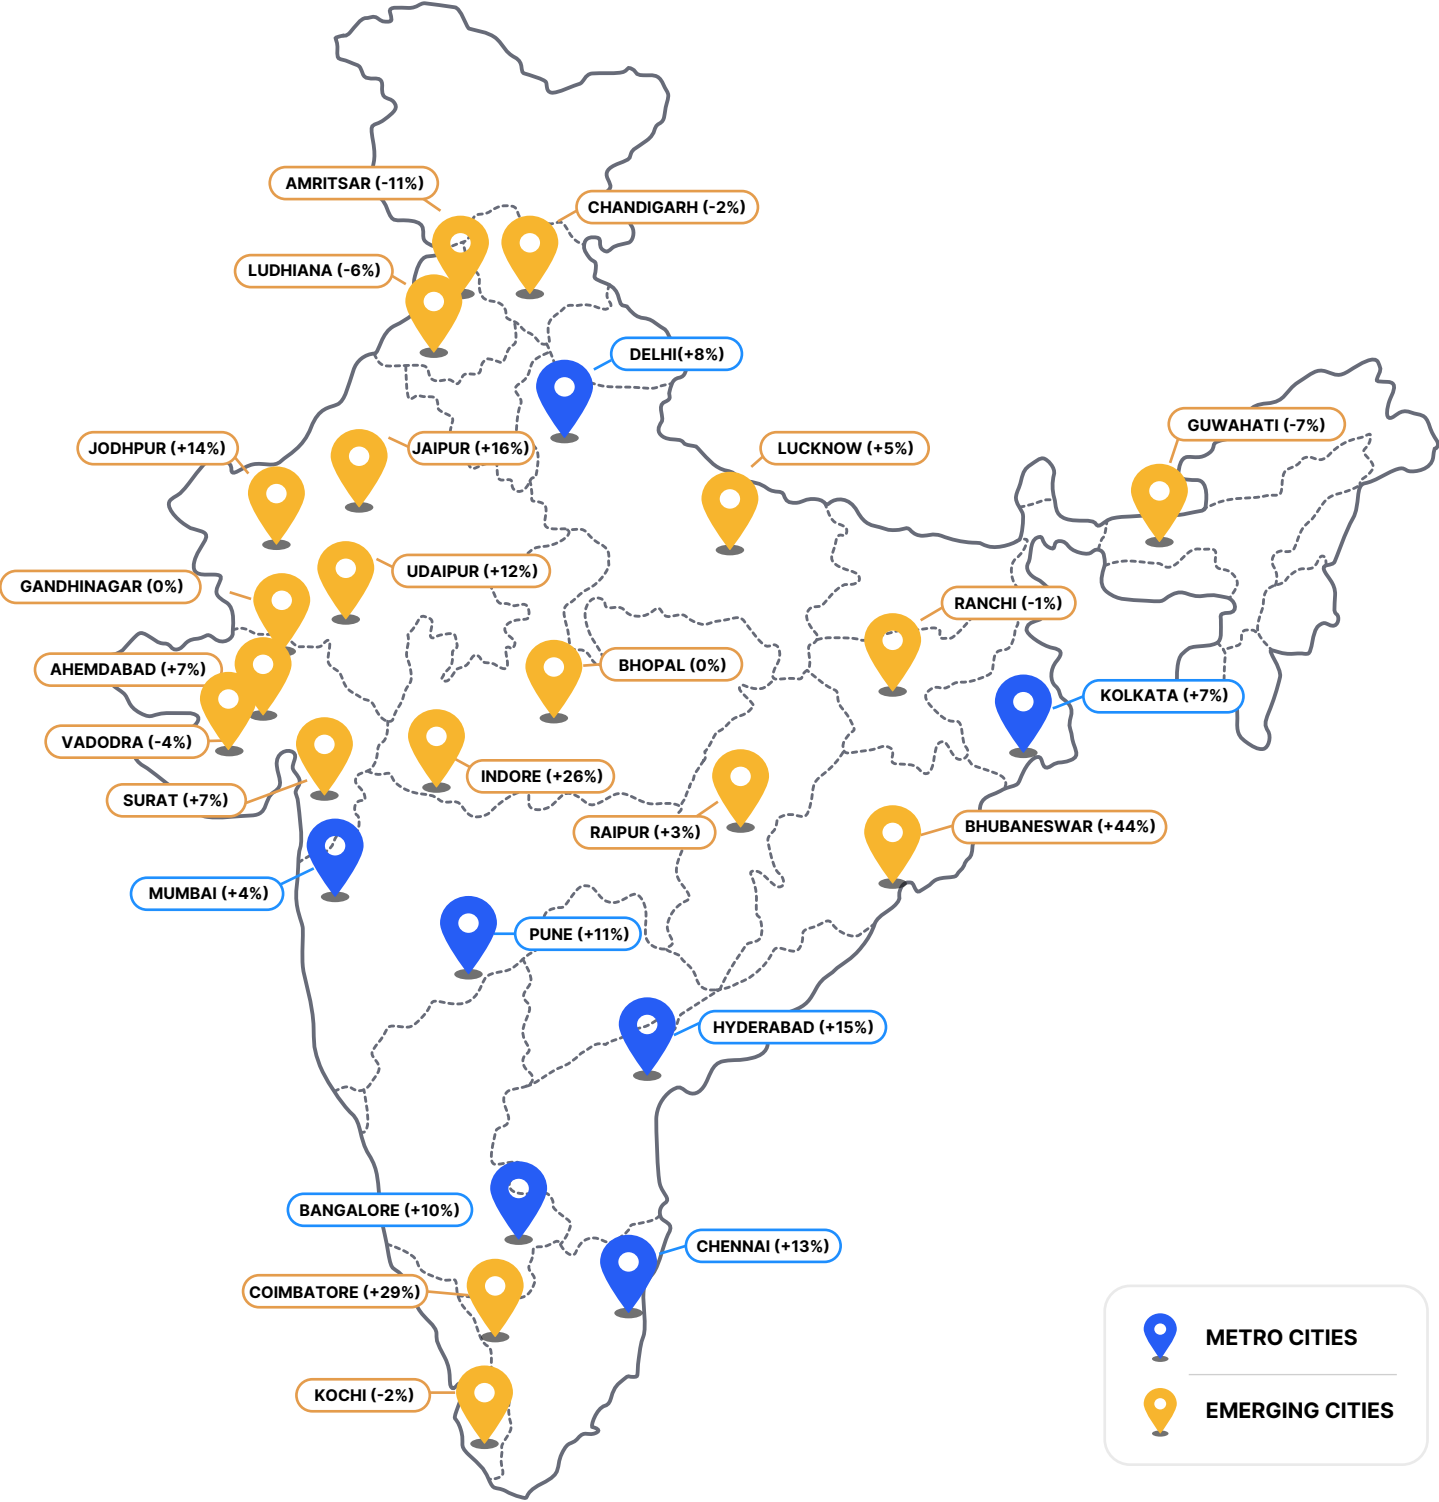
AMRITSAR (-11%)
CHANDIGARH (-2%)
LUDHIANA (-6%)
DELHI(+8%)
JODHPUR (+14%)
JAIPUR (+16%)
LUCKNOW (+5%)
GUWAHATI (-7%)
GANDHINAGAR (0%)
UDAIPUR (+12%)
RANCHI (-1%)
BHOPAL (0%)
AHEMDABAD (+7%)
KOLKATA (+7%)
VADODRA (-4%)
INDORE (+26%)
SURAT (+7%)
RAIPUR (+3%)
BHUBANESWAR (+44%)
MUMBAI (+4%)
PUNE (+11%)
HYDERABAD (+15%)
BANGALORE (+10%)
CHENNAI (+13%)
COIMBATORE (+29%)
KOCHI (-2%)
METRO CITIES
EMERGING CITIES